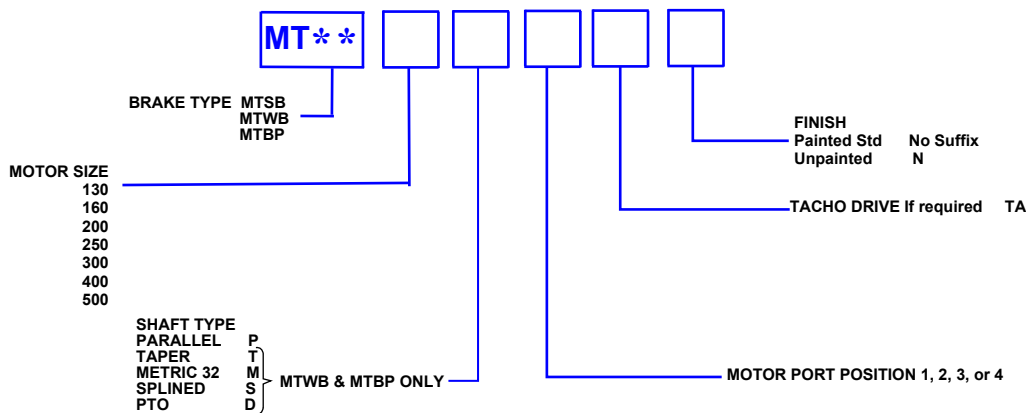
MT**

BRAKE TYPE MTSB
MTWB
MTBP

FINISH
Painted Std No Suffix
Unpainted N

MOTOR SIZE
130
160
200
250
300
400
500

TACHO DRIVE If required TA

SHAFT TYPE
PARALLEL P
TAPER T
METRIC 32 M
SPLINED S
PTO D

MTWB & MTBP ONLY

MOTOR PORT POSITION 1, 2, 3, or 4